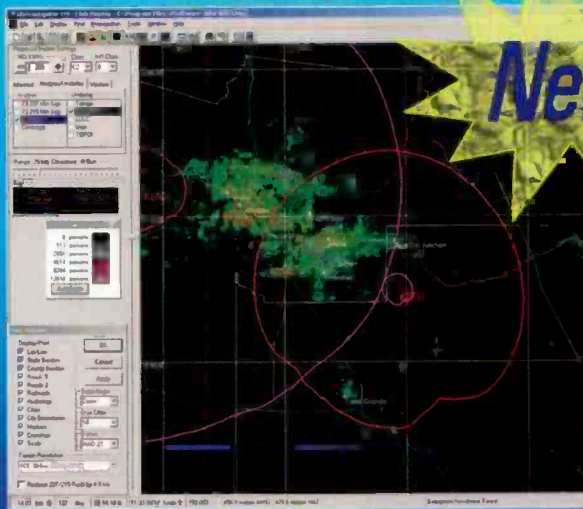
Ne

File Edit Display Find Preferences Tools Window Help

Range 75 km

Map Options

Display/Print
Lat/Lon
State Borders
County Borders
Roads 1
Roads 2
Railroads
Highways
Cities
City Boundaries
Airports
Counties
Roads

OK
Cancel
Apply

Terrain Resolution

Grand Junction